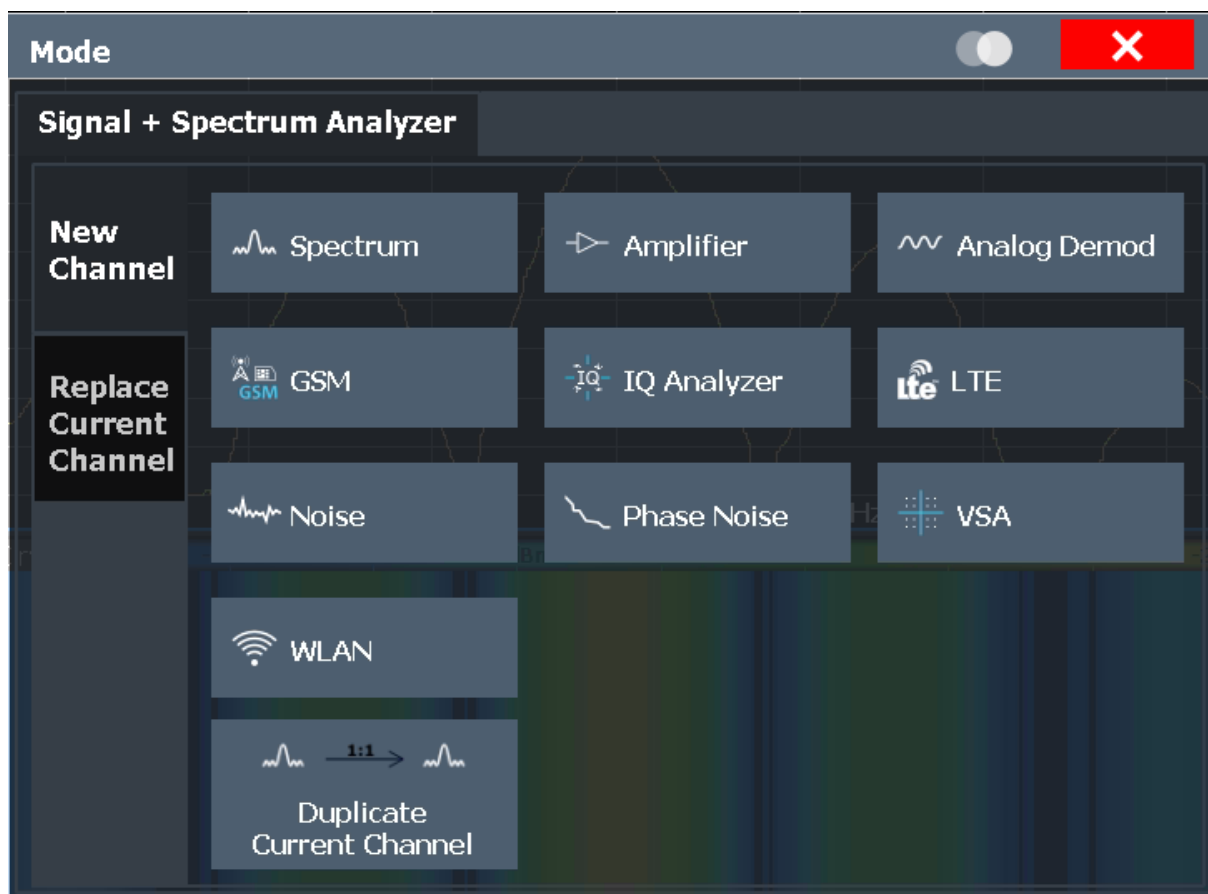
Mode

Signal + Spectrum Analyzer

New Channel

Replace Current Channel

Spectrum

Amplifier

Analog Demod

GSM GSM

IQ IQ Analyzer

Lte LTE

Noise

Phase Noise

VSA

WLAN

1:1

Duplicate Current Channel